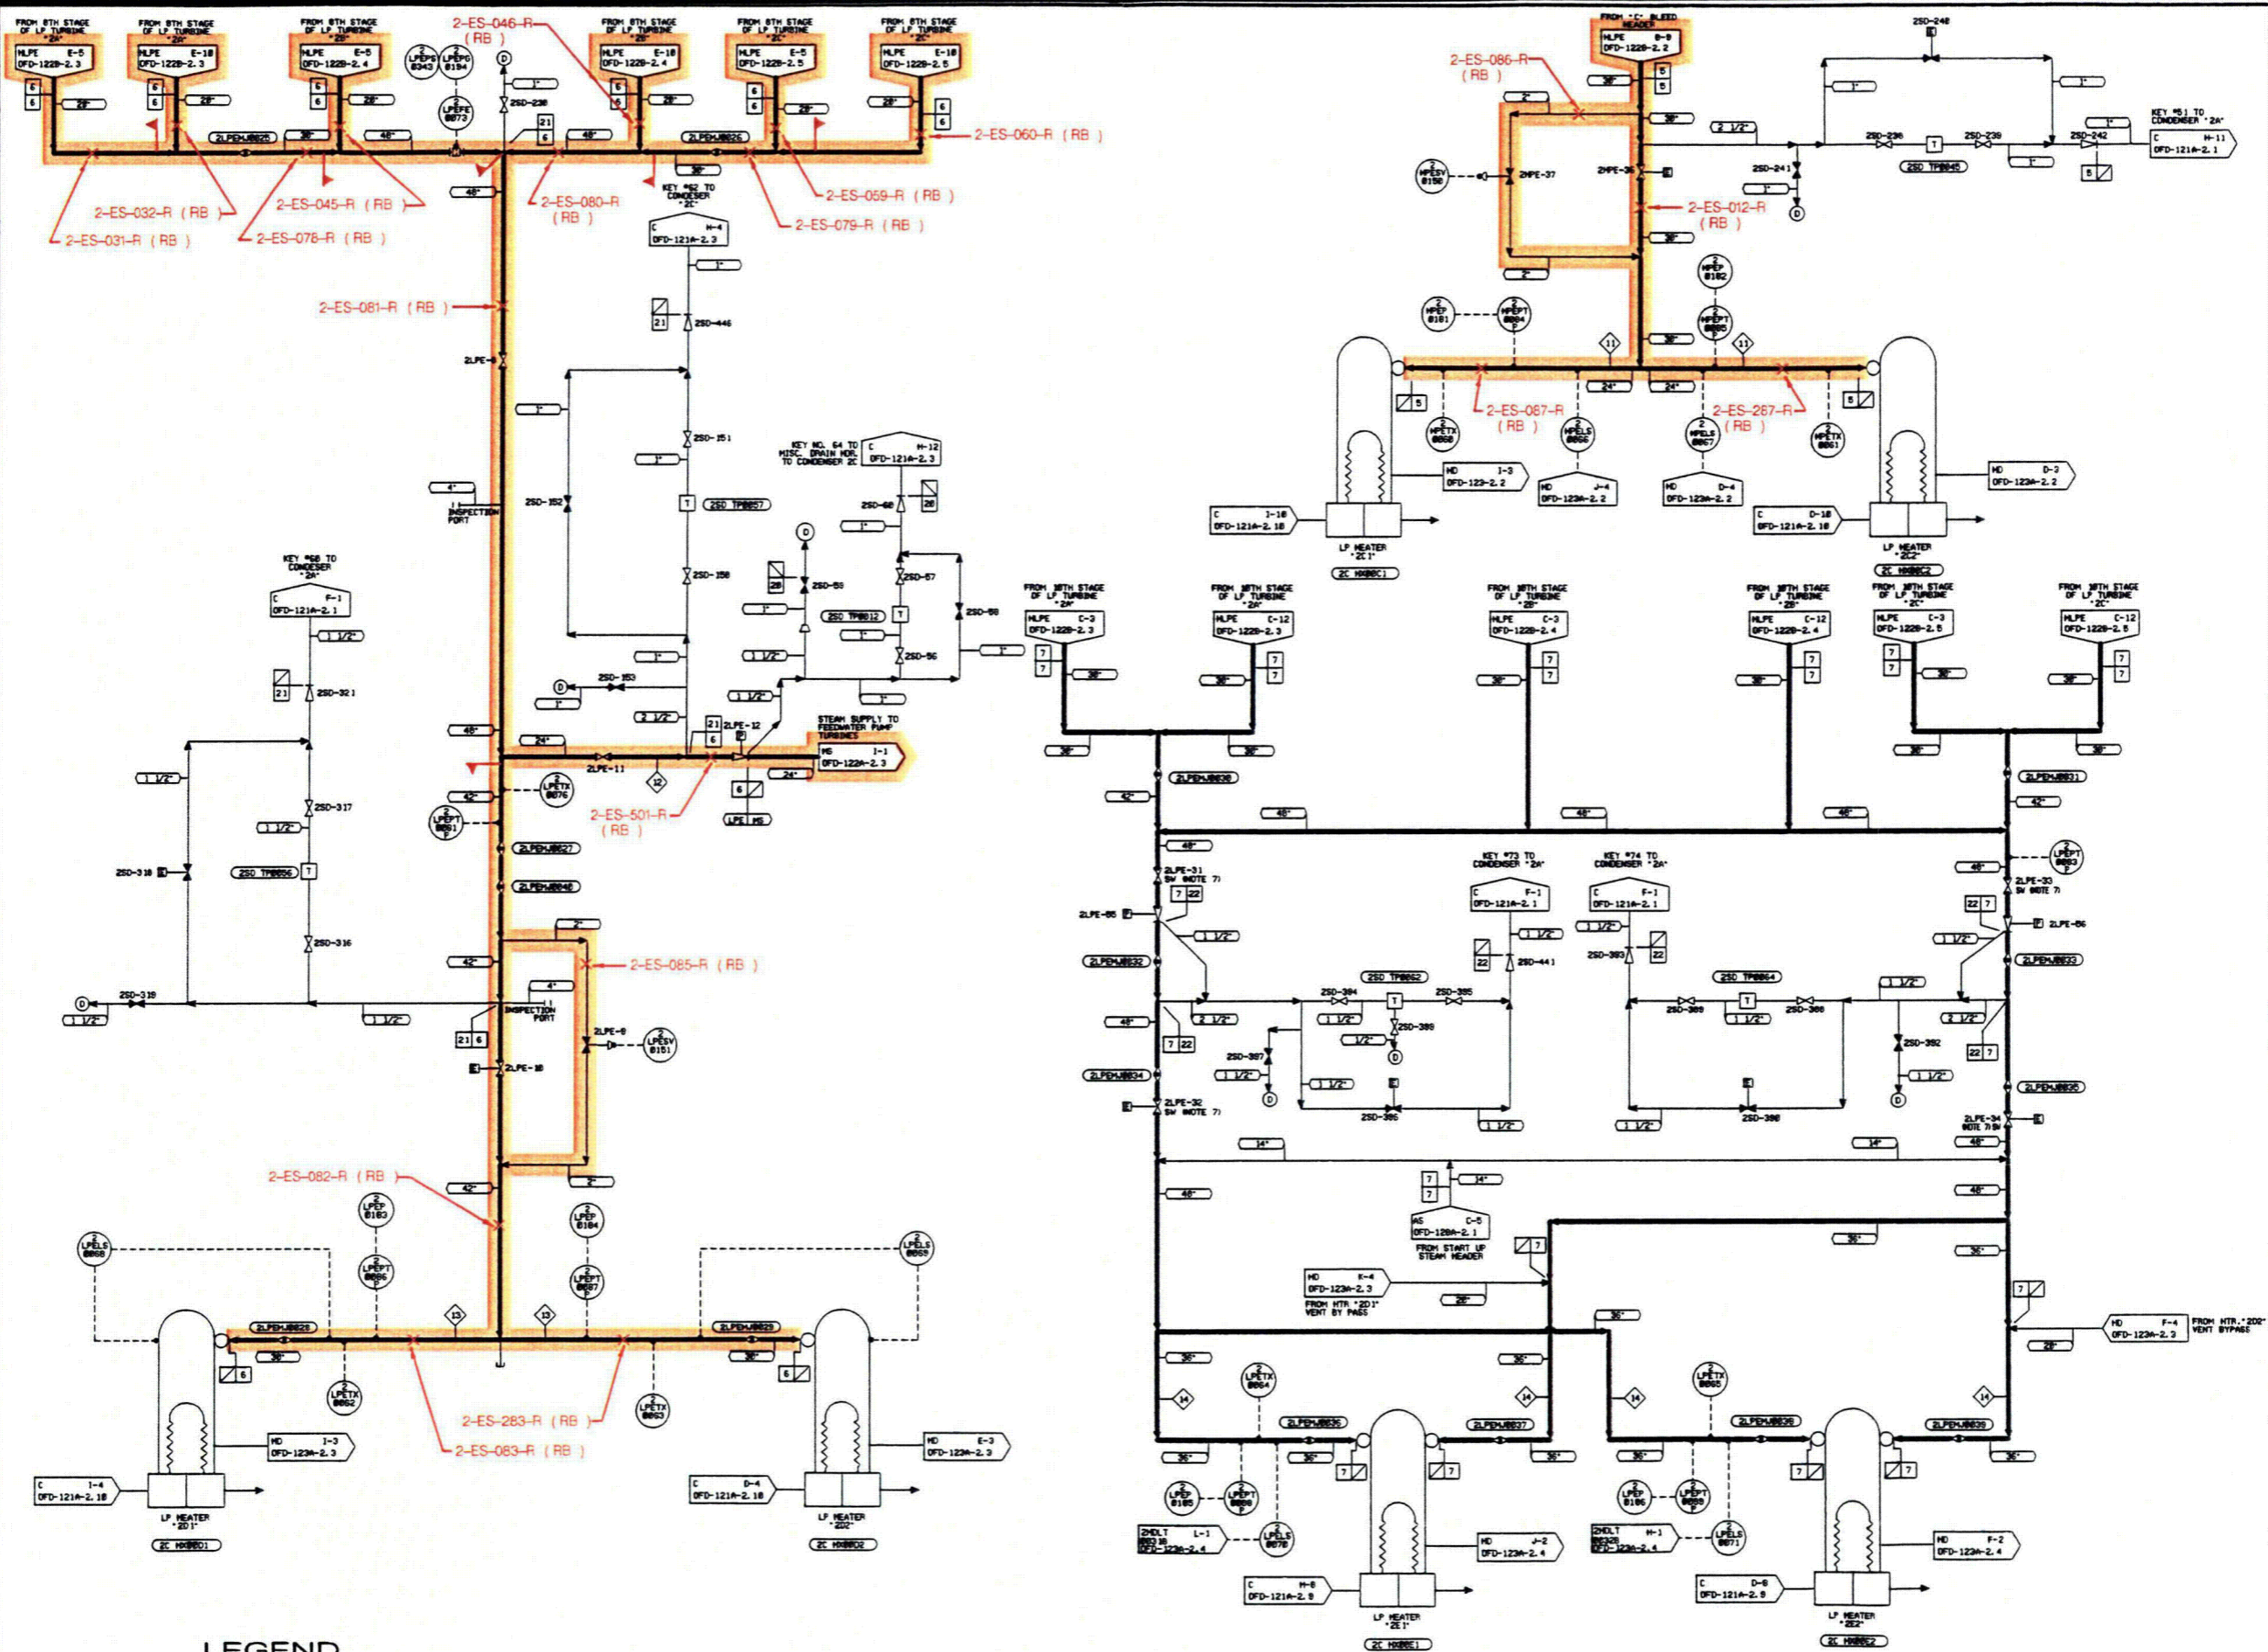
FROM 8TH STAGE OF LP TURBINE "2A"
MLPE E-5
OFD-122B-2.3

FROM 8TH STAGE OF LP TURBINE "2A"
MLPE E-10
OFD-122B-2.3

FROM 8TH STAGE OF LP TURBINE "2B"
MLPE E-5
OFD-122B-2.4

2-ES-046-R
(RB)

FROM 8TH STAGE OF LP TURBINE "2B"
MLPE E-10
OFD-122B-2.4

FROM 8TH STAGE OF LP TURBINE "2C"
MLPE E-5
OFD-122B-2.5

FROM 8TH STAGE OF LP TURBINE "2C"
MLPE E-10
OFD-122B-2.5

2-ES-060-R (RB)
2-ES-032-R (RB)
2-ES-045-R (RB)
2-ES-031-R (RB)
2-ES-078-R (RB)
2-ES-080-R (RB)
2-ES-059-R (RB)
2-ES-079-R (RB)
2-ES-081-R (RB)

KEY #62 TO CONDENSER "2C"
C H-4
OFD-121A-2.3

2SD-446
2SD-151
2SD-152
2SD-150
2SD TP0057
2SD-153
2SD-60
2SD-59
2SD-57
2SD-58
2SD-56
2SD TP0012

KEY NO. 64 TO MISC. DRAIN HDR. TO CONDENSER 2C
C H-12
OFD-121A-2.3

INSPECTION PORT

KEY #60 TO CONDENSER "2A"
C F-1
OFD-121A-2.1

2SD-321
2SD-317
2SD-318
2SD TP0056
2SD-316
2SD-319

STEAM SUPPLY TO FEEDWATER PUMP TURBINES
MS I-1
OFD-122A-2.3

2LPE-11
2LPE-12
2-ES-501-R
(RB)

2LPEMJ0027
2LPEMJ0040

2-ES-085-R (RB)
2LPE-9
2LPE-10
2-ES-082-R (RB)
2-ES-283-R (RB)
2-ES-083-R (RB)

2LPEMJ0028
2LPEMJ0029

MD I-3
OFD-123A-2.3
C I-4
OFD-121A-2.10
LP HEATER "2D1"
2C HX00D1

C D-4
OFD-121A-2.10
LP HEATER "2D2"
2C HX00D2
MD E-3
OFD-123A-2.3

FROM "C" BLEED HEADER
MLPE B-9
OFD-122B-2.2

2-ES-086-R
(RB)

2SD-240
2SD-241
2SD-238
2SD-239
2SD-242
2SD TP0045

KEY #51 TO CONDENSER "2A"
C H-11
OFD-121A-2.1

2MPE-37
2MPE-36
2-ES-012-R
(RB)

2-ES-087-R
(RB)
2-ES-287-R
(RB)

MD I-3
OFD-123-2.2
MD J-4
OFD-123A-2.2
MD D-4
OFD-123A-2.2
MD D-3
OFD-123A-2.2
C I-10
OFD-121A-2.10
C D-10
OFD-121A-2.10
LP HEATER "2C1"
2C HX00C1
LP HEATER "2C2"
2C HX00C2

FROM 10TH STAGE OF LP TURBINE "2A"
MLPE C-3
OFD-122B-2.3

FROM 10TH STAGE OF LP TURBINE "2A"
MLPE C-12
OFD-122B-2.3

FROM 10TH STAGE OF LP TURBINE "2B"
MLPE C-3
OFD-122B-2.4

FROM 10TH STAGE OF LP TURBINE "2B"
MLPE C-12
OFD-122B-2.4

FROM 10TH STAGE OF LP TURBINE "2C"
MLPE C-3
OFD-122B-2.5

FROM 10TH STAGE OF LP TURBINE "2C"
MLPE C-12
OFD-122B-2.5

2LPEMJ0030
2LPEMJ0031

KEY #73 TO CONDENSER "2A"
C F-1
OFD-121A-2.1

KEY #74 TO CONDENSER "2A"
C F-1
OFD-121A-2.1

2LPE-31 SW (NOTE 7)
2LPE-33 SW (NOTE 7)
2LPE-65
2LPE-66
2LPEMJ0032
2LPEMJ0033
2SD-441
2SD-393
2SD TP0062
2SD TP0064
2SD-394
2SD-395
2SD-399
2SD-397
2SD-396
2SD-389
2SD-388
2SD-392
2SD-390
2LPEMJ0034
2LPEMJ0035
2LPE-32 SW (NOTE 7)
2LPE-34 (NOTE 7) SW

AS C-5
OFD-120A-2.1
FROM START UP STEAM HEADER

MD K-4
OFD-123A-2.3
FROM HTR "2D1" VENT BY PASS

MD F-4
OFD-123A-2.3
FROM HTR "2D2" VENT BYPASS

2LPEMJ0036
2LPEMJ0037
2LPEMJ0038
2LPEMJ0039

2MDLT L-1
000310
OFD-123A-2.4
MD J-2
OFD-123A-2.4
C H-8
OFD-121A-2.9
LP HEATER "2E1"
2C HX00E1

2MDLT H-1
000320
OFD-123A-2.4
MD F-2
OFD-123A-2.4
C D-8
OFD-121A-2.9
LP HEATER "2E2"
2C HX00E2

LEGEND